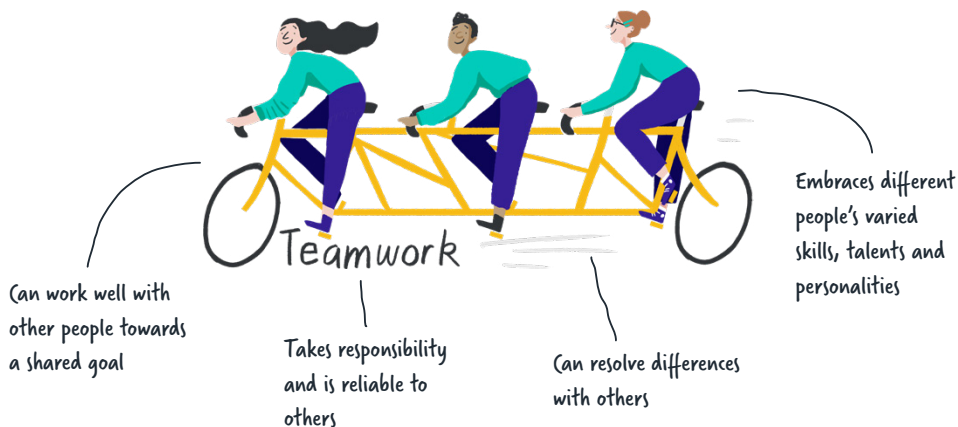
Teamwork

Embraces different people's varied skills, talents and personalities

Can work well with other people towards a shared goal

Takes responsibility and is reliable to others

Can resolve differences with others